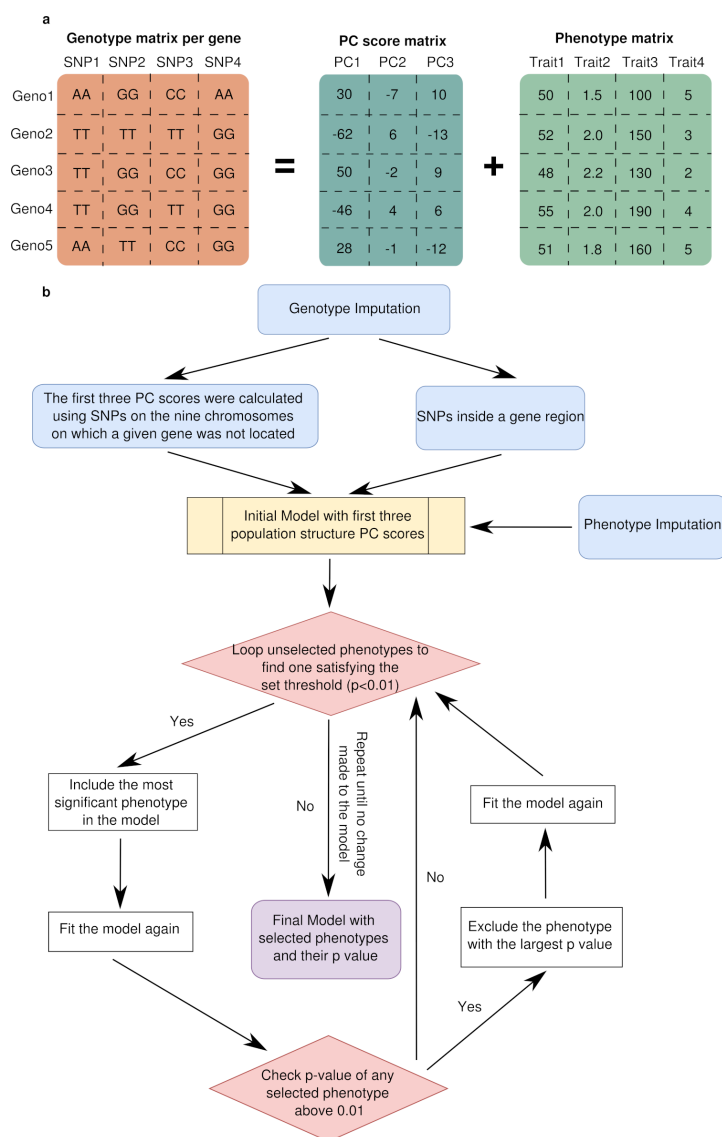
a

Genotype matrix per gene

| | SNP1 | SNP2 | SNP3 | SNP4 |
|---|---|---|---|---|
| Geno1 | AA | GG | CC | AA |
| Geno2 | TT | TT | TT | GG |
| Geno3 | TT | GG | CC | GG |
| Geno4 | TT | GG | TT | GG |
| Geno5 | AA | TT | CC | GG |

=

PC score matrix

| PC1 | PC2 | PC3 |
|---|---|---|
| 30 | -7 | 10 |
| -62 | 6 | -13 |
| 50 | -2 | 9 |
| -46 | 4 | 6 |
| 28 | -1 | -12 |

+

Phenotype matrix

| Trait1 | Trait2 | Trait3 | Trait4 |
|---|---|---|---|
| 50 | 1.5 | 100 | 5 |
| 52 | 2.0 | 150 | 3 |
| 48 | 2.2 | 130 | 2 |
| 55 | 2.0 | 190 | 4 |
| 51 | 1.8 | 160 | 5 |

b

Genotype Imputation

The first three PC scores were calculated using SNPs on the nine chromosomes on which a given gene was not located

SNPs inside a gene region

Initial Model with first three population structure PC scores

Phenotype Imputation

Loop unselected phenotypes to find one satisfying the set threshold (p<0.01)

Yes

Include the most significant phenotype in the model

No

Repeat until no change made to the model

Fit the model again

Final Model with selected phenotypes and their p value

No

Fit the model again

Exclude the phenotype with the largest p value

Yes

Check p-value of any selected phenotype above 0.01